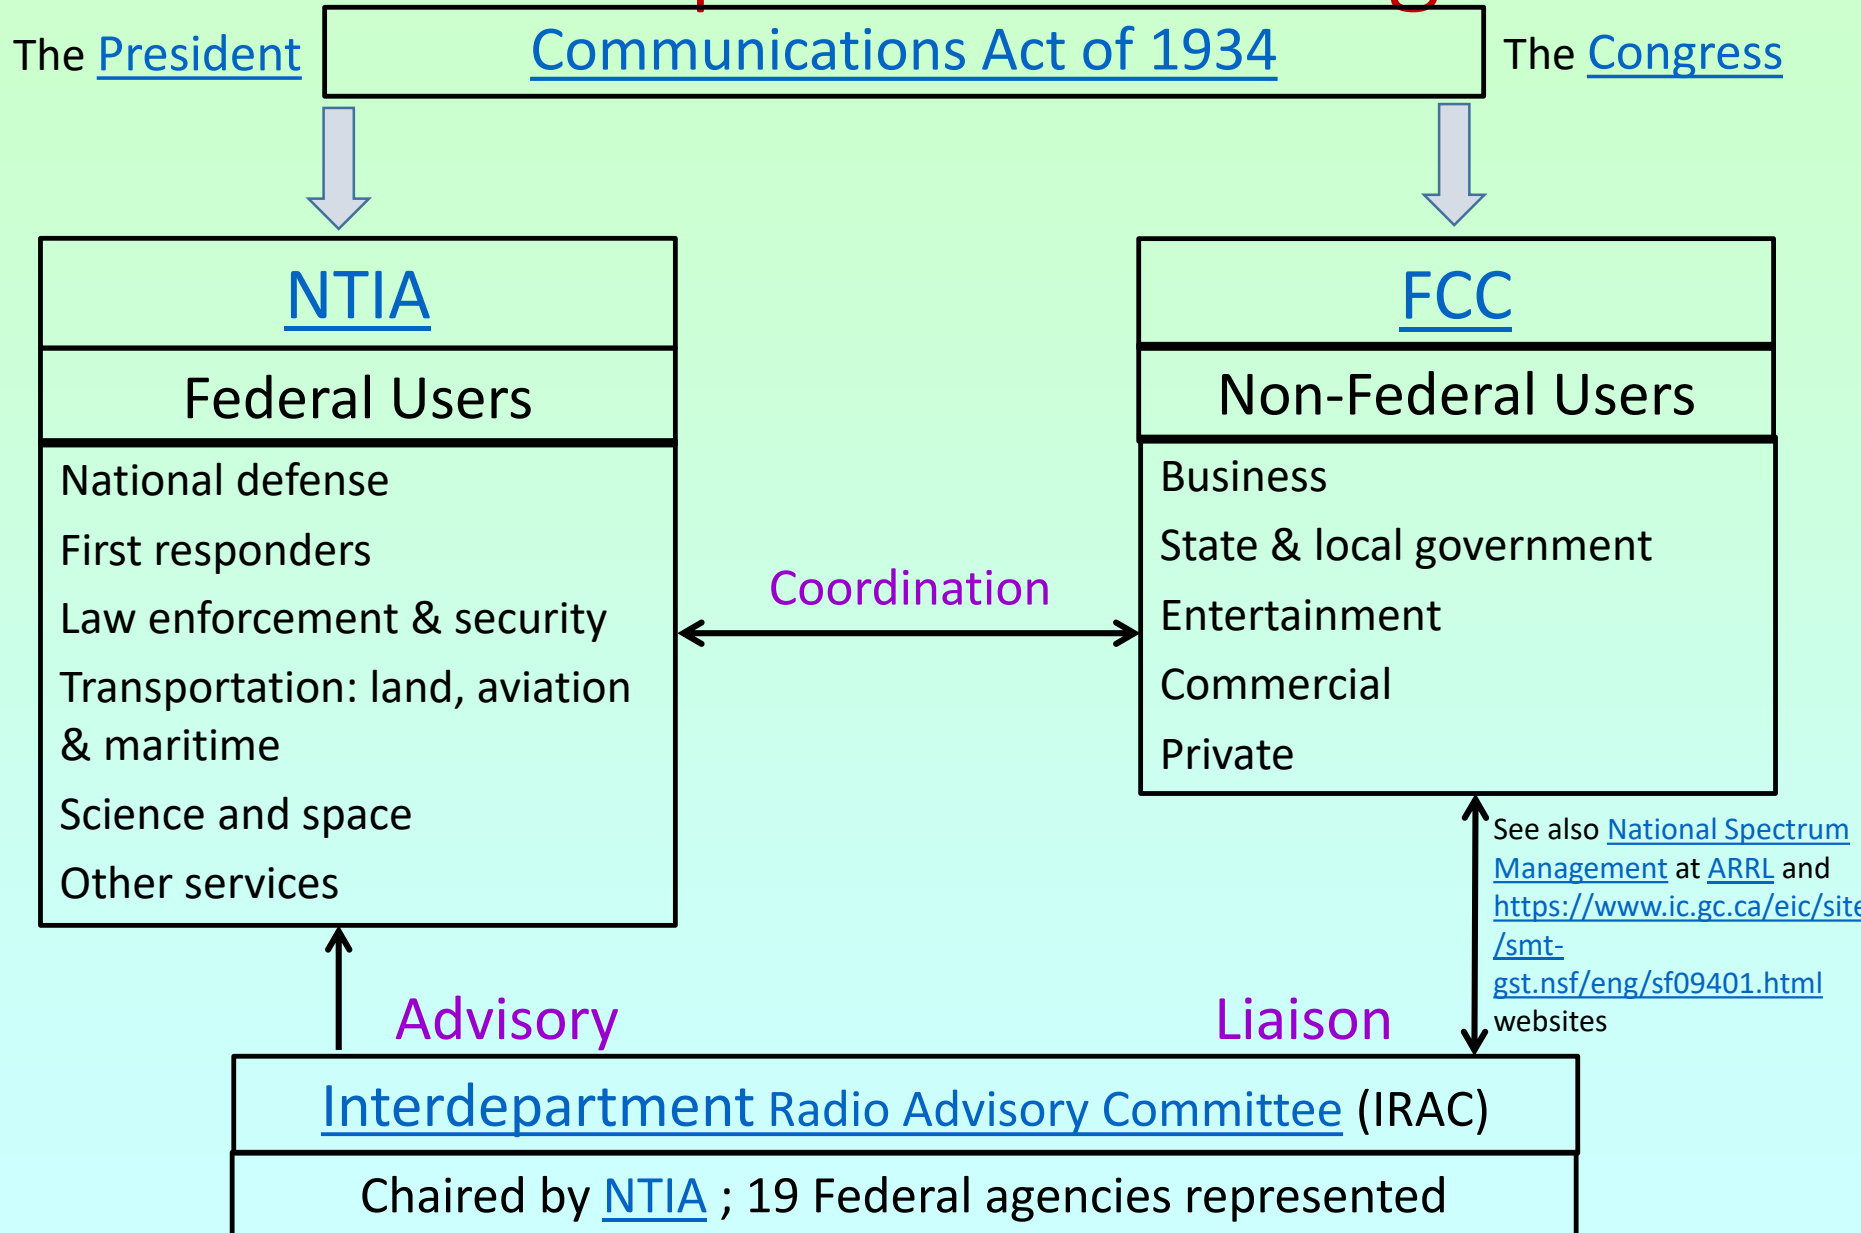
The President

Communications Act of 1934

The Congress

NTIA

Federal Users

National defense

First responders

Law enforcement & security

Transportation: land, aviation & maritime

Science and space

Other services

Coordination

FCC

Non-Federal Users

Business

State & local government

Entertainment

Commercial

Private

See also National Spectrum Management at ARRL and https://www.ic.gc.ca/eic/site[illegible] /smt-gst.nsf/eng/sf09401.html websites

Advisory

Liaison

Interdepartment Radio Advisory Committee (IRAC)

Chaired by NTIA ; 19 Federal agencies represented